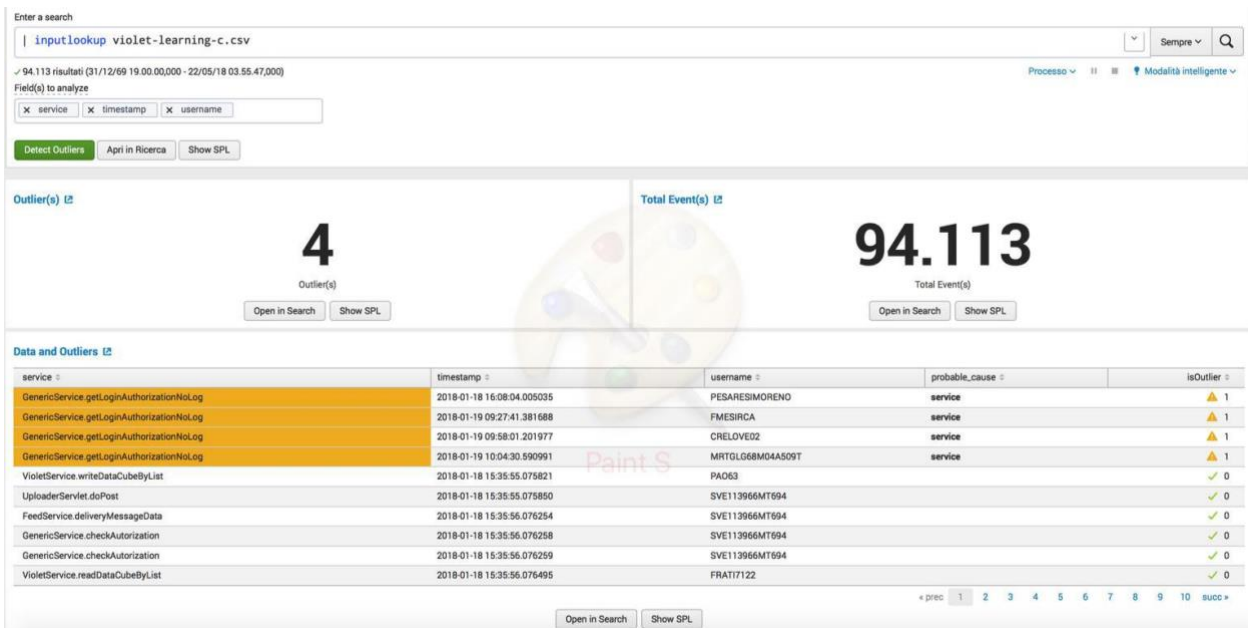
Enter a search

| inputlookup violet-learning-c.csv

Sempre

✓ 94.113 risultati (31/12/69 19.00.00,000 - 22/05/18 03.55.47,000)

Processo    Modalità intelligente

Field(s) to analyze

× service   × timestamp   × username

Detect Outliers   Apri in Ricerca   Show SPL

Outlier(s)

4

Outlier(s)

Open in Search   Show SPL

Total Event(s)

94.113

Total Event(s)

Open in Search   Show SPL

Data and Outliers

| service | timestamp | username | probable_cause | isOutlier |
|---|---|---|---|---|
| GenericService.getLoginAuthorizationNoLog | 2018-01-18 16:08:04.005035 | PESARESIMORENO | service | 1 |
| GenericService.getLoginAuthorizationNoLog | 2018-01-19 09:27:41.381688 | FMESIRCA | service | 1 |
| GenericService.getLoginAuthorizationNoLog | 2018-01-19 09:58:01.201977 | CRELOVE02 | service | 1 |
| GenericService.getLoginAuthorizationNoLog | 2018-01-19 10:04:30.590991 | MRTGLG68M04A509T | service | 1 |
| VioletService.writeDataCubeByList | 2018-01-18 15:35:55.075821 | PAO63 | | ✓ 0 |
| UploaderServlet.doPost | 2018-01-18 15:35:55.075850 | SVE113966MT694 | | ✓ 0 |
| FeedService.deliveryMessageData | 2018-01-18 15:35:56.076254 | SVE113966MT694 | | ✓ 0 |
| GenericService.checkAutorization | 2018-01-18 15:35:56.076258 | SVE113966MT694 | | ✓ 0 |
| GenericService.checkAutorization | 2018-01-18 15:35:56.076259 | SVE113966MT694 | | ✓ 0 |
| VioletService.readDataCubeByList | 2018-01-18 15:35:56.076495 | FRATI7122 | | ✓ 0 |

« prec 1 2 3 4 5 6 7 8 9 10 succ »

Open in Search   Show SPL

Paint S